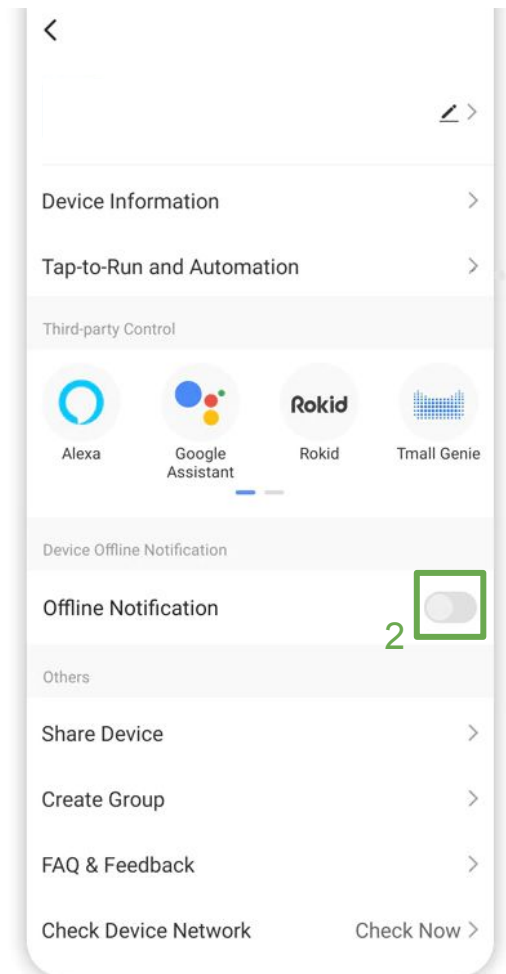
Device Information

Tap-to-Run and Automation

Third-party Control

Alexa

Google Assistant

Rokid

Rokid

Tmall Genie

Device Offline Notification

Offline Notification

2

Others

Share Device

Create Group

FAQ & Feedback

Check Device Network

Check Now